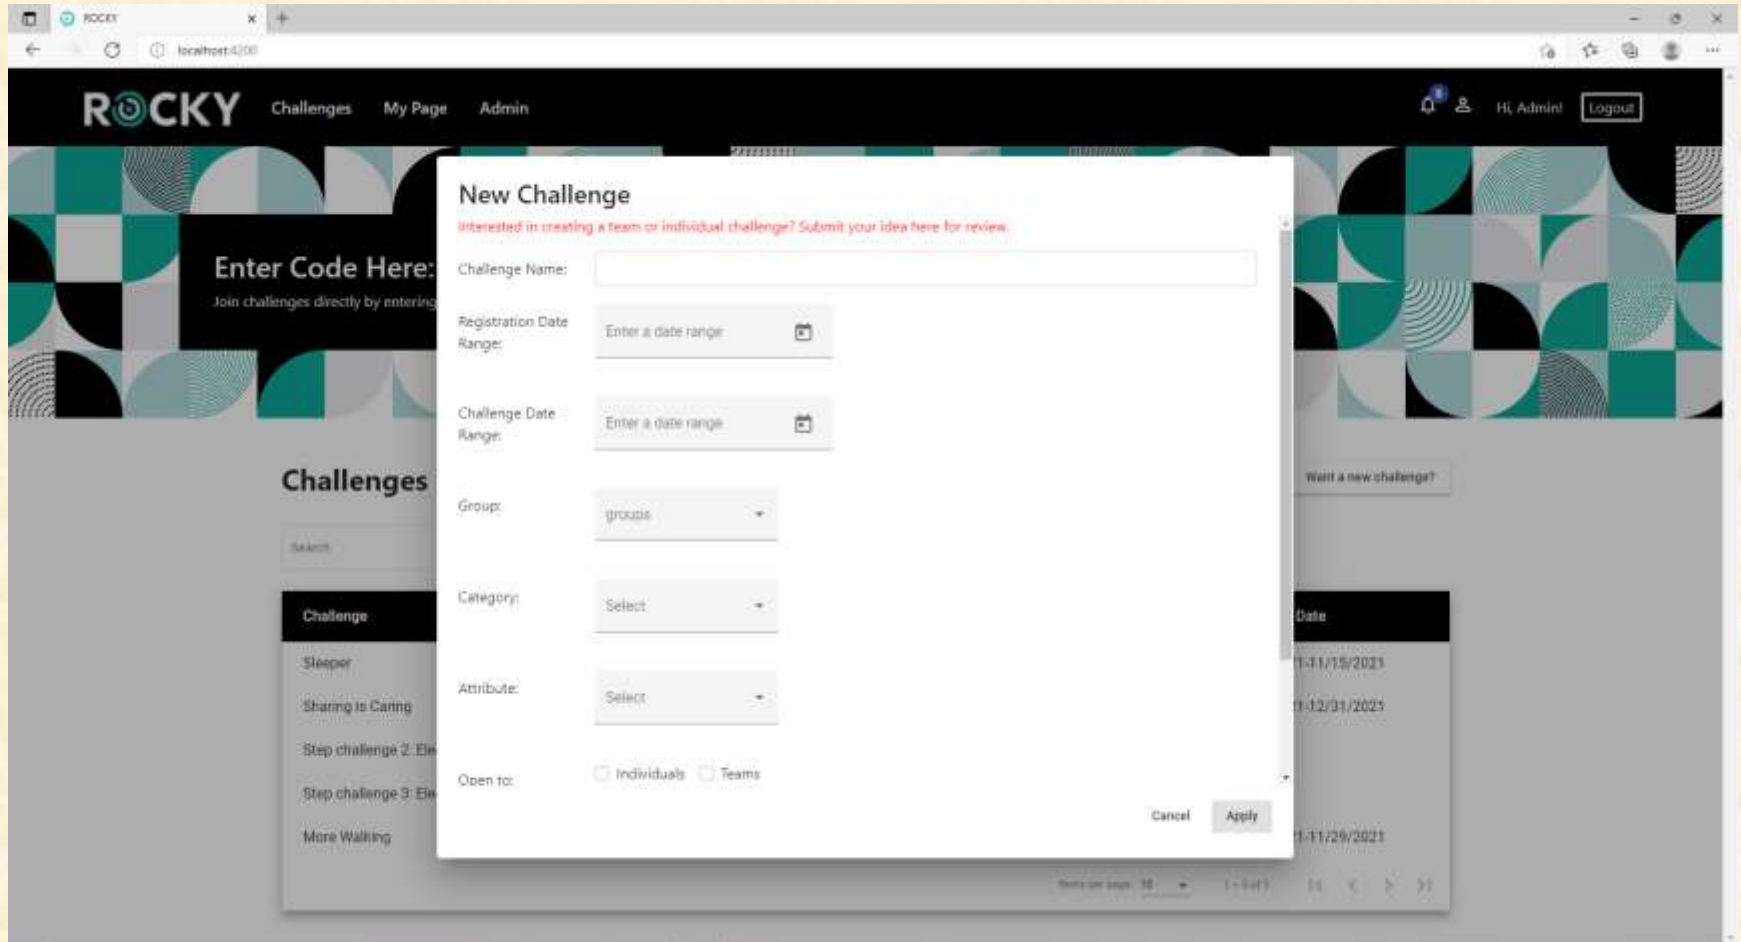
ROCKY

localhost:4200

ROCKY Challenges My Page Admin

Hi, Admin! Logout

Enter Code Here:
Join challenges directly by entering

Challenges

Search

Want a new challenge?

| Challenge | Date |
|---|---|
| Sleeper | 1-11/15/2021 |
| Sharing is Caring | 1-12/31/2021 |
| Step challenge 2: Ele | |
| Step challenge 3: Ele | |
| More Walking | 1-11/29/2021 |

Items per page: 10 1 – 5 of 5

New Challenge
Interested in creating a team or individual challenge? Submit your idea here for review.

Challenge Name:

Registration Date Range: Enter a date range

Challenge Date Range: Enter a date range

Group: groups

Category: Select

Attribute: Select

Open to: Individuals Teams

Cancel Apply